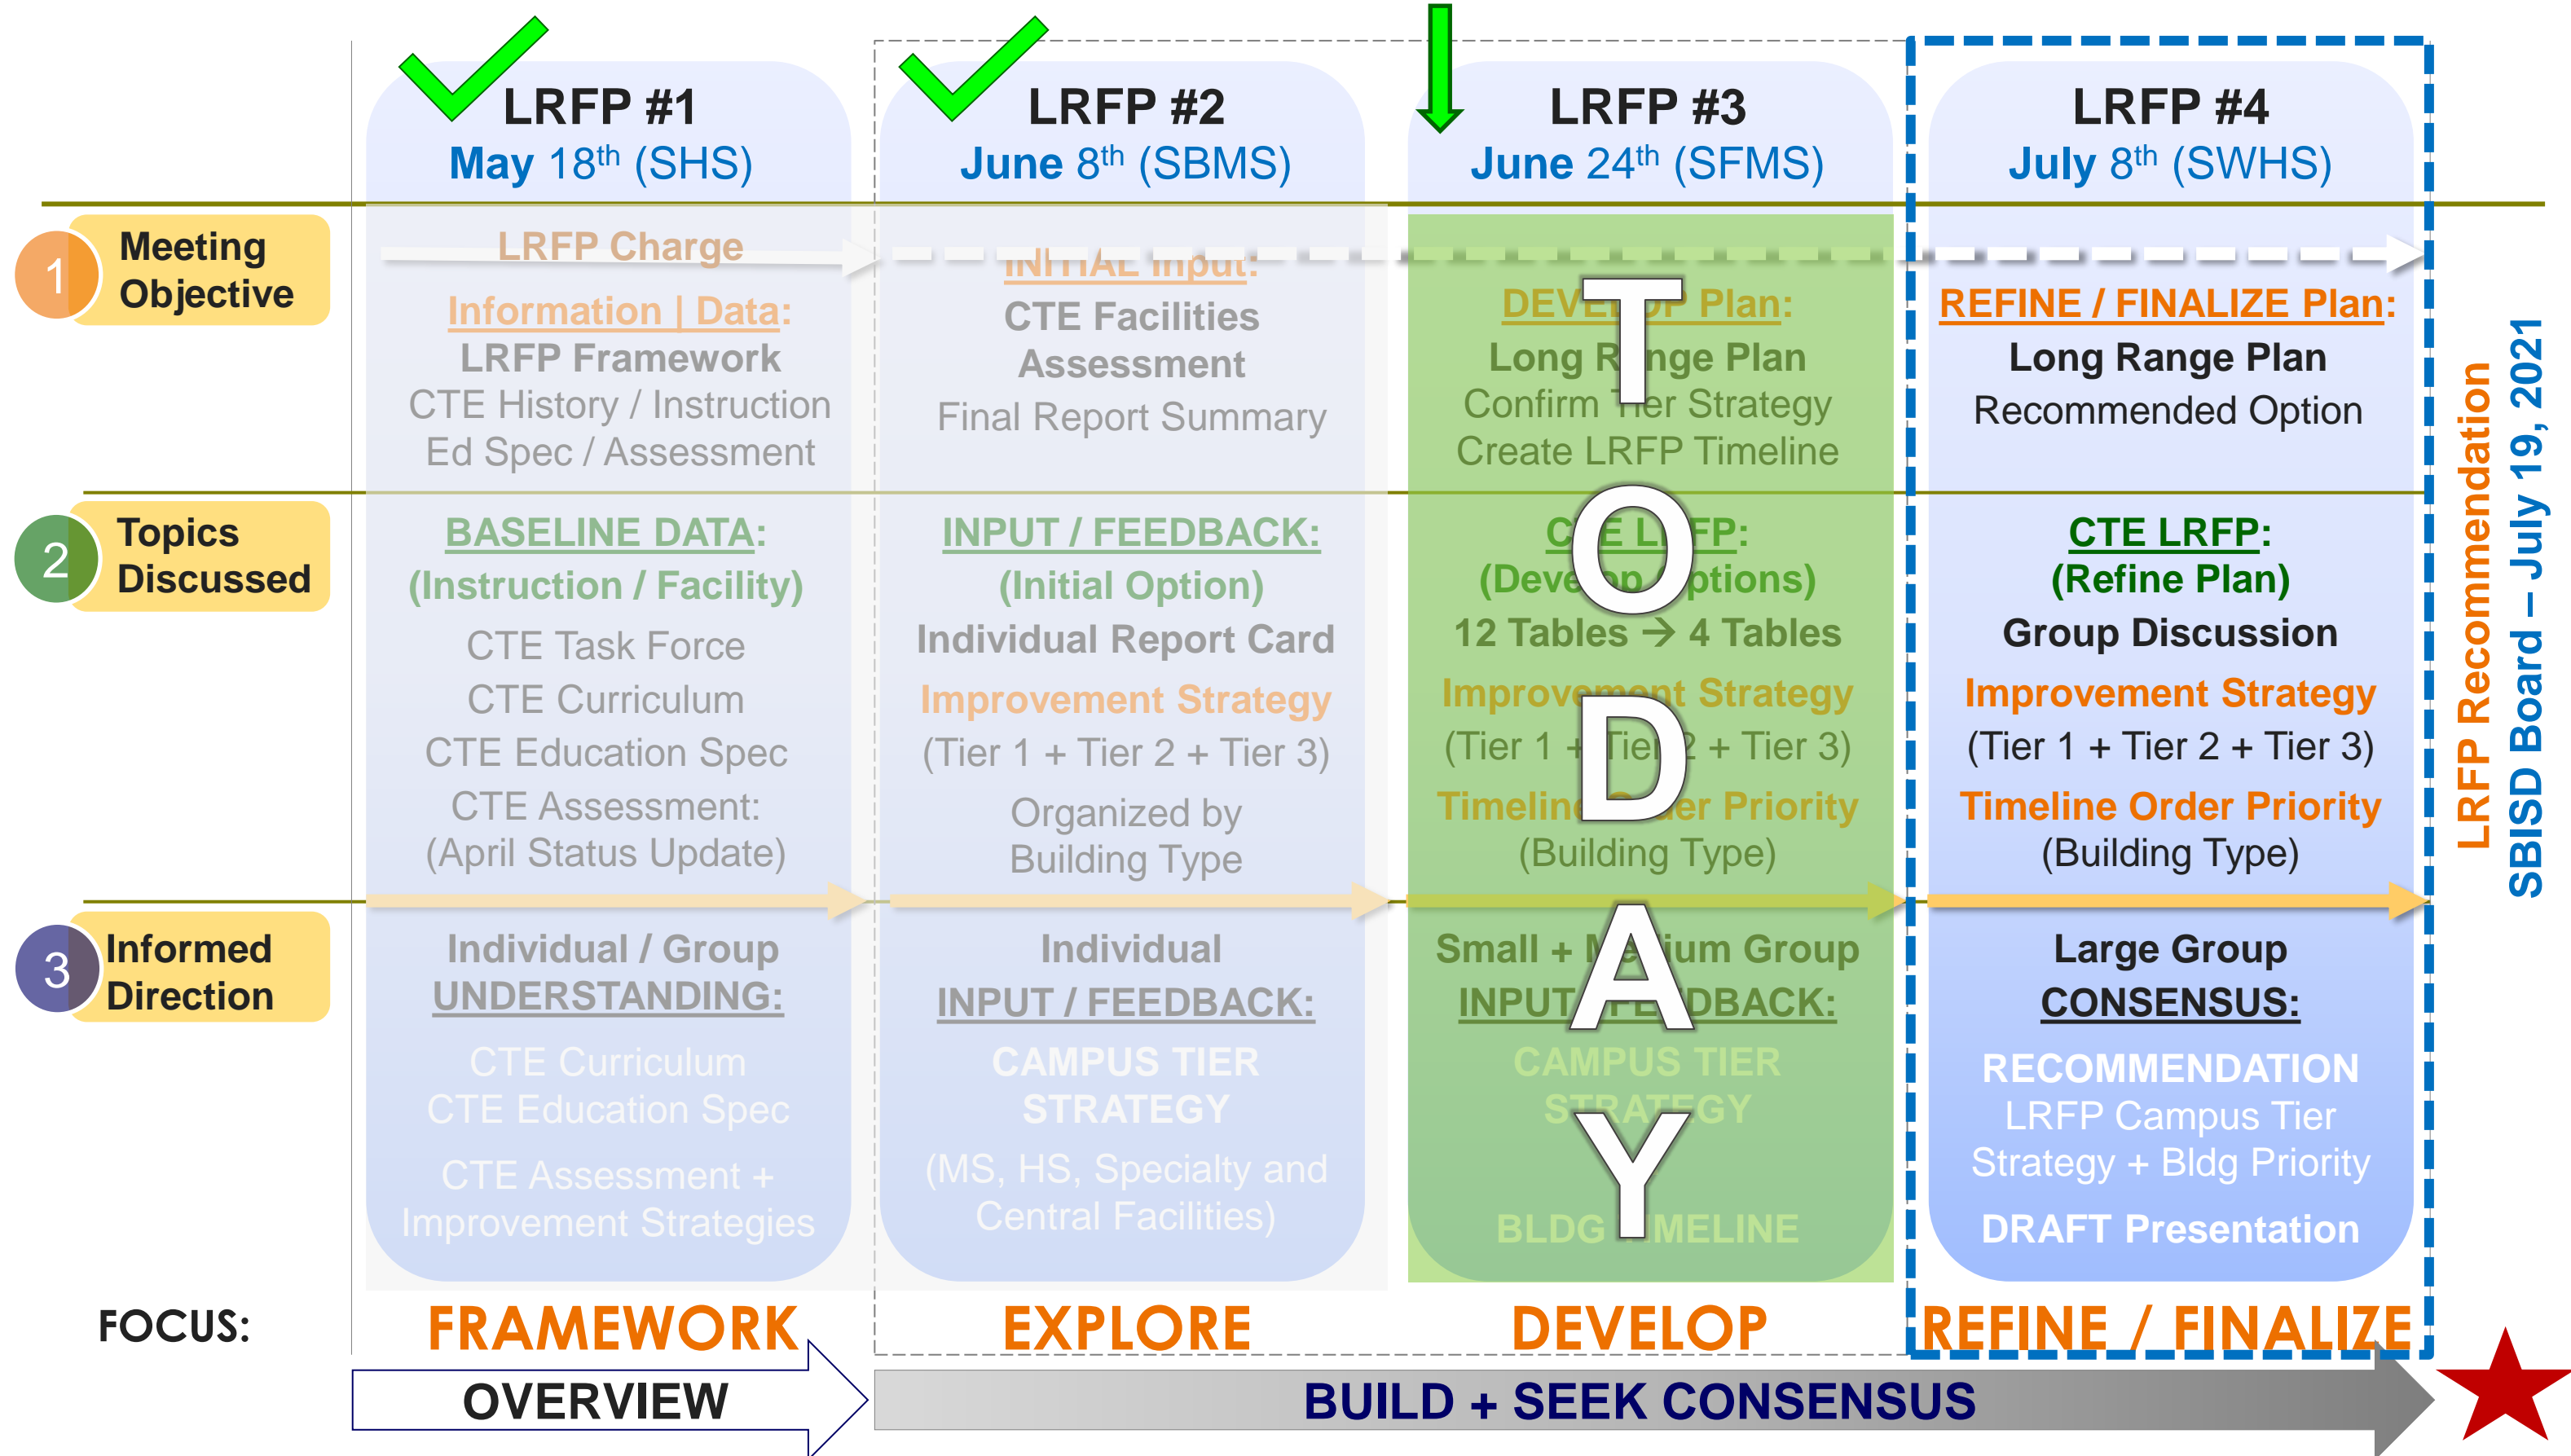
LRFP #1
May 18$^{th}$ (SHS)

LRFP #2
June 8$^{th}$ (SBMS)

LRFP #3
June 24$^{th}$ (SFMS)

LRFP #4
July 8$^{th}$ (SWHS)

1 Meeting Objective

2 Topics Discussed

3 Informed Direction

LRFP Charge

Information | Data:
LRFP Framework
CTE History / Instruction
Ed Spec / Assessment

BASELINE DATA:
(Instruction / Facility)
CTE Task Force
CTE Curriculum
CTE Education Spec
CTE Assessment:
(April Status Update)

Individual / Group
UNDERSTANDING:
CTE Curriculum
CTE Education Spec
CTE Assessment +
Improvement Strategies

INITIAL Input:
CTE Facilities
Assessment
Final Report Summary

INPUT / FEEDBACK:
(Initial Option)
Individual Report Card
Improvement Strategy
(Tier 1 + Tier 2 + Tier 3)
Organized by
Building Type

Individual
INPUT / FEEDBACK:
CAMPUS TIER
STRATEGY
(MS, HS, Specialty and
Central Facilities)

DEVELOP Plan:
Long Range Plan
Confirm Tier Strategy
Create LRFP Timeline

CTE LRFP:
(Develop Options)
12 Tables → 4 Tables
Improvement Strategy
(Tier 1 + Tier 2 + Tier 3)
Timeline Order Priority
(Building Type)

Small + Medium Group
INPUT / FEEDBACK:
CAMPUS TIER
STRATEGY
BLDG TIMELINE

TODAY

REFINE / FINALIZE Plan:
Long Range Plan
Recommended Option

CTE LRFP:
(Refine Plan)
Group Discussion
Improvement Strategy
(Tier 1 + Tier 2 + Tier 3)
Timeline Order Priority
(Building Type)

Large Group
CONSENSUS:
RECOMMENDATION
LRFP Campus Tier
Strategy + Bldg Priority
DRAFT Presentation

LRFP Recommendation
SBISD Board – July 19, 2021

FOCUS: FRAMEWORK EXPLORE DEVELOP REFINE / FINALIZE

OVERVIEW
BUILD + SEEK CONSENSUS